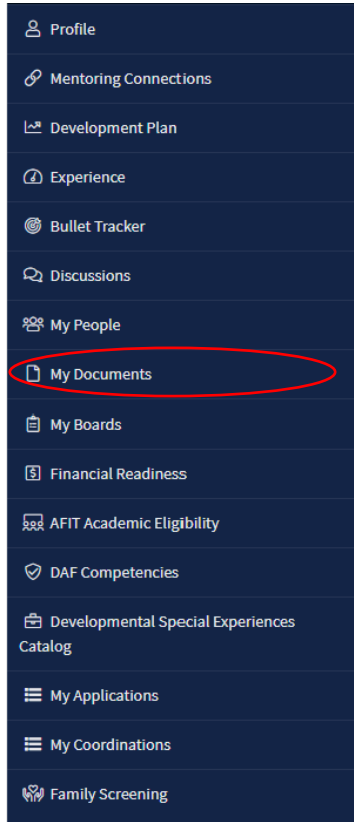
Profile

Mentoring Connections

Development Plan

Experience

Bullet Tracker

Discussions

My People

My Documents

My Boards

Financial Readiness

AFIT Academic Eligibility

DAF Competencies

Developmental Special Experiences Catalog

My Applications

My Coordinations

Family Screening